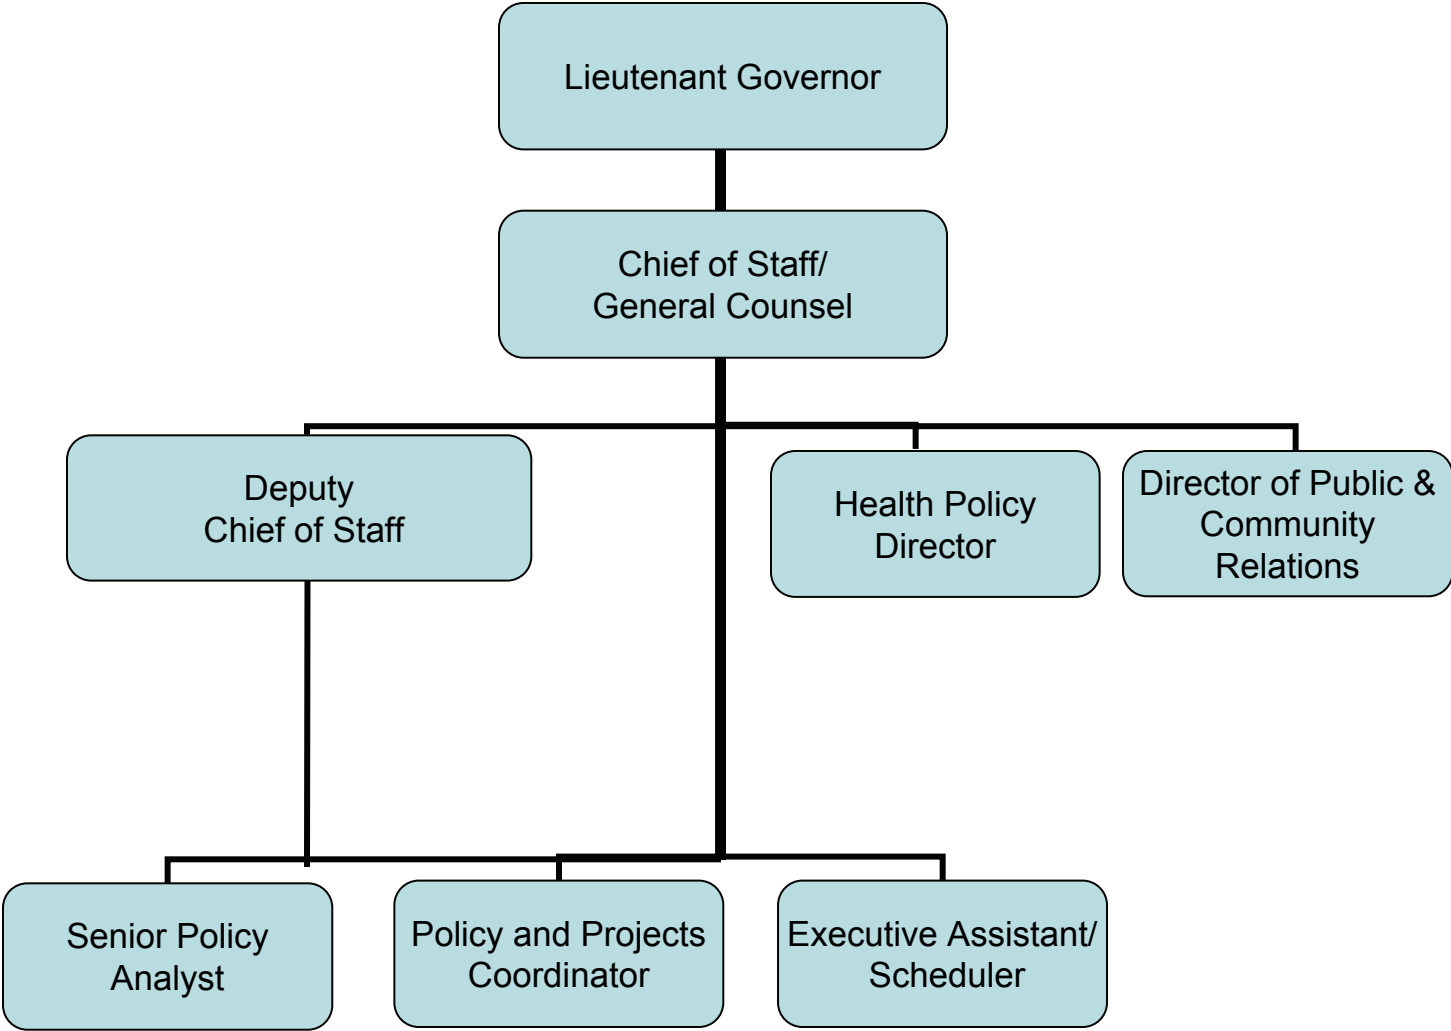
Lieutenant Governor

Chief of Staff/
General Counsel

Deputy
Chief of Staff

Health Policy
Director

Director of Public &
Community
Relations

Senior Policy
Analyst

Policy and Projects
Coordinator

Executive Assistant/
Scheduler